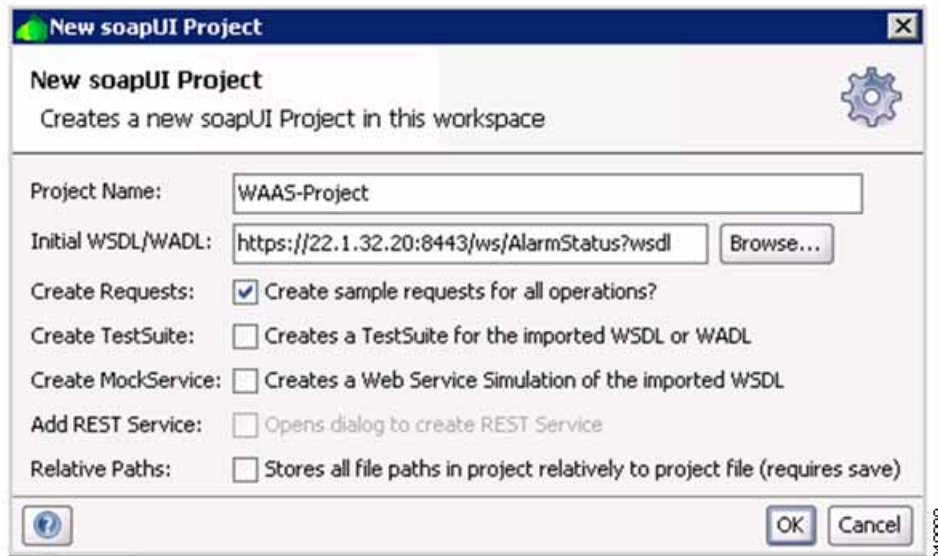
New soapUI Project

New soapUI Project
Creates a new soapUI Project in this workspace

Project Name: WAAS-Project
Initial WSDL/WADL: https://22.1.32.20:8443/ws/AlarmStatus?wsdl Browse...
Create Requests: Create sample requests for all operations?
Create TestSuite: Creates a TestSuite for the imported WSDL or WADL
Create MockService: Creates a Web Service Simulation of the imported WSDL
Add REST Service: Opens dialog to create REST Service
Relative Paths: Stores all file paths in project relatively to project file (requires save)

OK Cancel